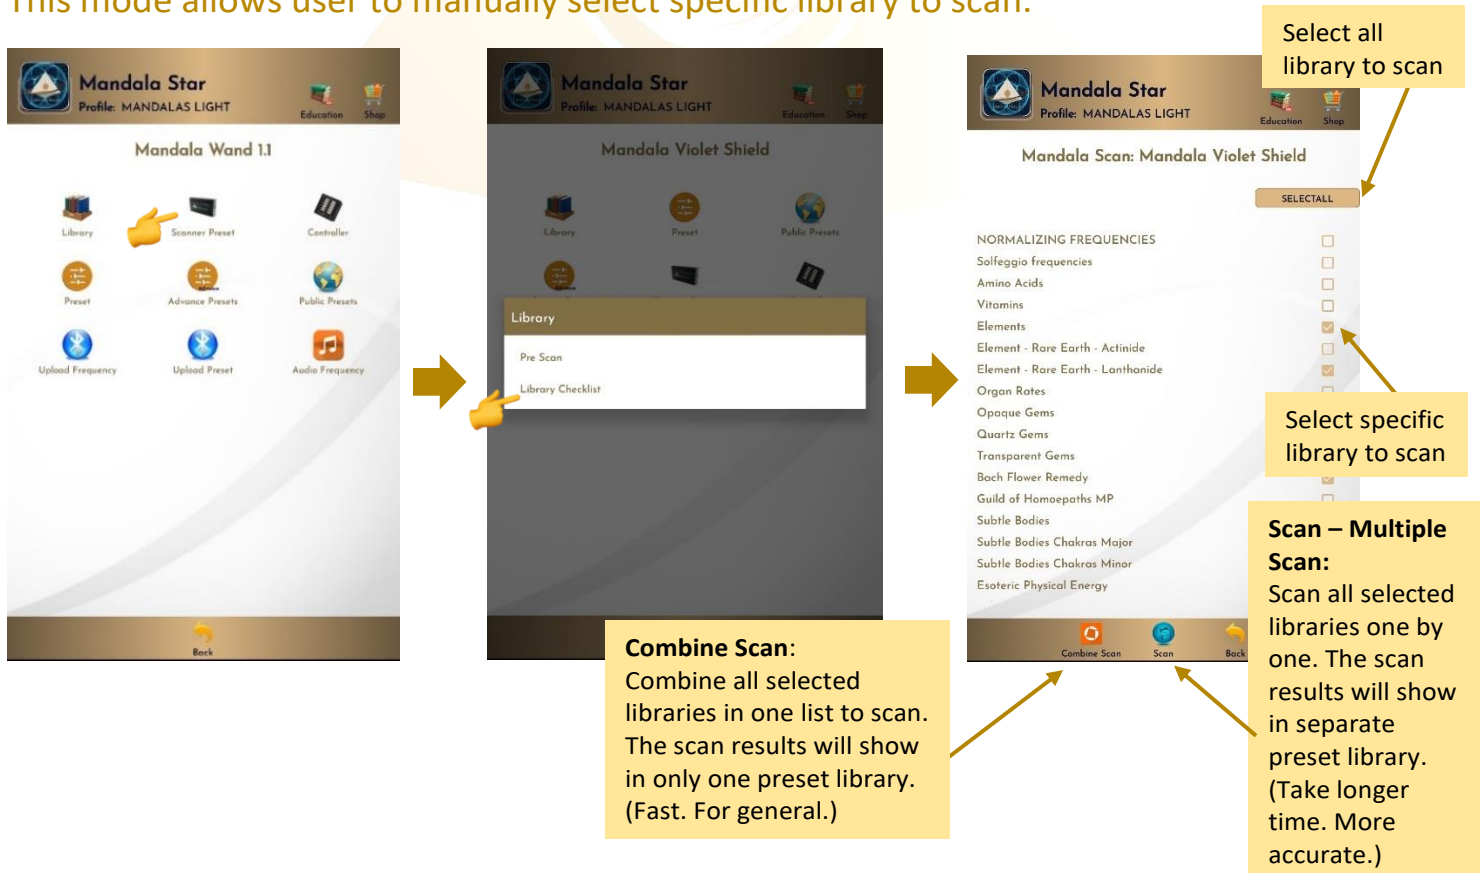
This mode allows user to manually select specific library to scan.

Mandala Star
Profile: MANDALAS LIGHT
Education Shop

Mandala Wand 1.1

Library Scanner Preset Controller
Preset Advance Presets Public Presets
Upload Frequency Upload Preset Audio Frequency

Back

Mandala Star
Profile: MANDALAS LIGHT
Education Shop

Mandala Violet Shield

Library Preset Public Presets

Library
Pre Scan
Library Checklist

Select all library to scan

Mandala Star
Profile: MANDALAS LIGHT
Education Shop

Mandala Scan: Mandala Violet Shield

SELECTALL

NORMALIZING FREQUENCIES
Solfeggio frequencies
Amino Acids
Vitamins
Elements
Element - Rare Earth - Actinide
Element - Rare Earth - Lanthanide
Organ Rates
Opaque Gems
Quartz Gems
Transparent Gems
Bach Flower Remedy
Guild of Homoepaths MP
Subtle Bodies
Subtle Bodies Chakras Major
Subtle Bodies Chakras Minor
Esoteric Physical Energy

Combine Scan Scan Back

Select specific library to scan

Combine Scan:
Combine all selected libraries in one list to scan. The scan results will show in only one preset library. (Fast. For general.)

Scan – Multiple Scan:
Scan all selected libraries one by one. The scan results will show in separate preset library. (Take longer time. More accurate.)